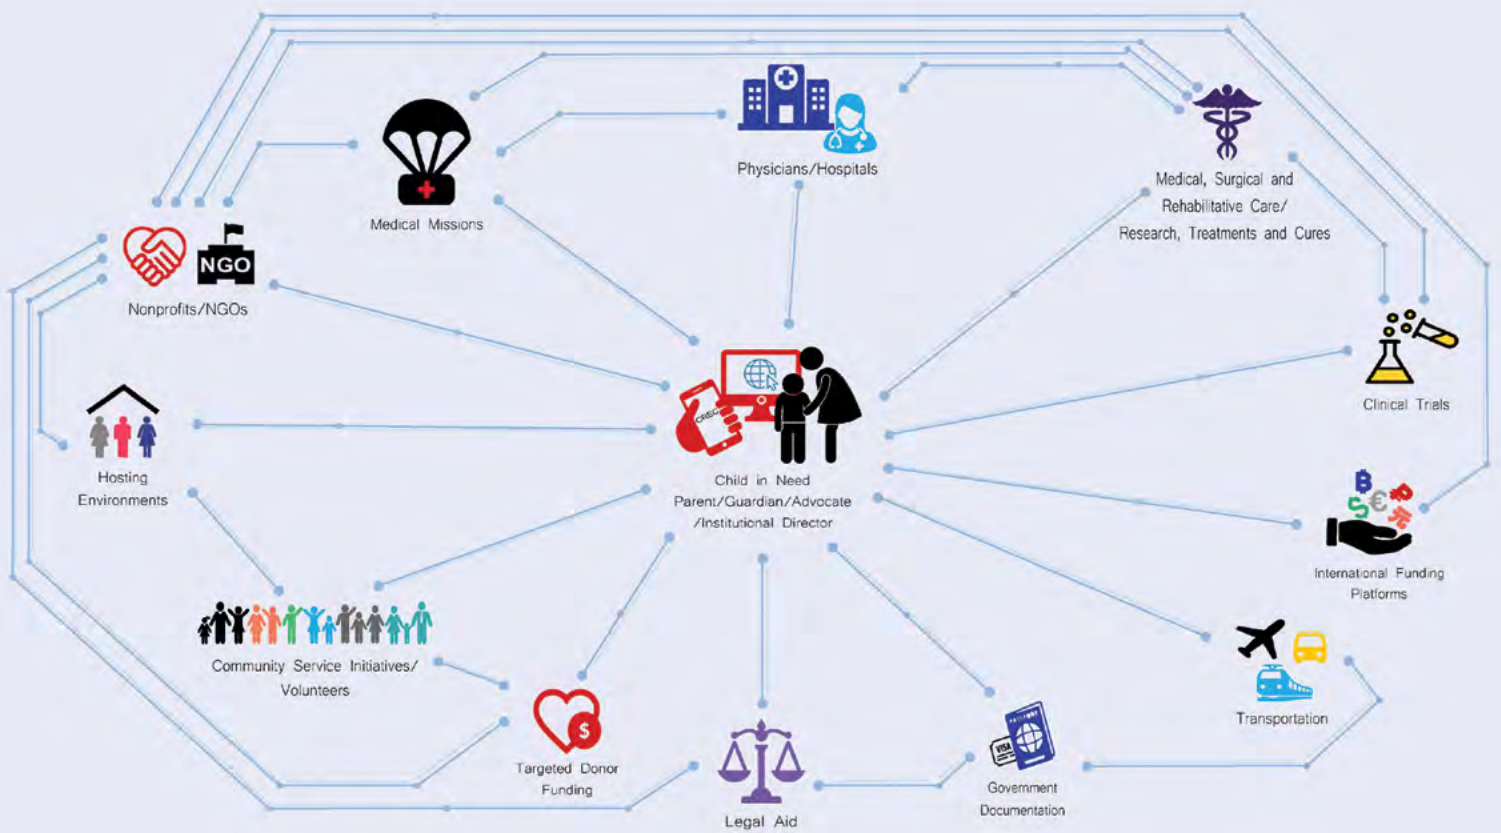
Medical Missions

Physicians/Hospitals

Medical, Surgical and Rehabilitative Care/ Research, Treatments and Cures

NGO

Nonprofits/NGOs

Clinical Trials

CREC

Child in Need Parent/Guardian/Advocate /Institutional Director

Hosting Environments

International Funding Platforms

Community Service Initiatives/ Volunteers

Transportation

$

Targeted Donor Funding

VISA

Legal Aid

Government Documentation